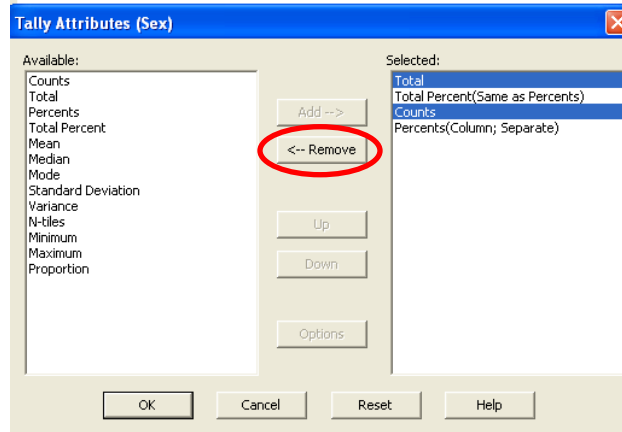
Tally Attributes (Sex)

Available:

Counts
Total
Percents
Total Percent
Mean
Median
Mode
Standard Deviation
Variance
N-tiles
Minimum
Maximum
Proportion

Add -->

<-- Remove

Up

Down

Options

Selected:

Total
Total Percent(Same as Percents)
Counts
Percents(Column; Separate)

OK

Cancel

Reset

Help